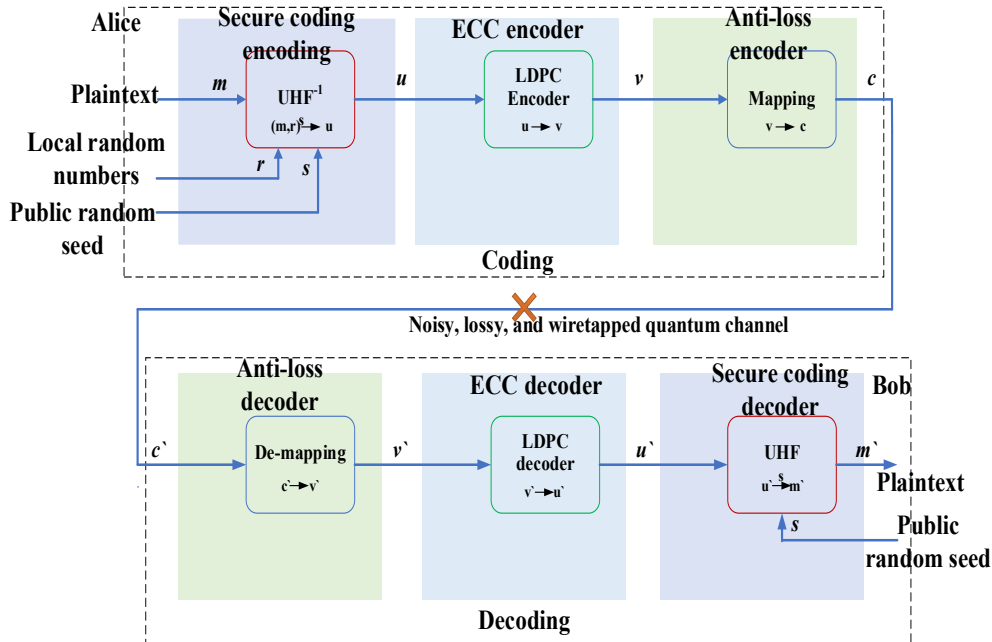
Alice

Secure coding encoding

ECC encoder

Anti-loss encoder

Plaintext

$m$

UHF$^{-1}$

$(m,r)\xrightarrow{s} u$

$u$

LDPC Encoder

$u \rightarrow v$

$v$

Mapping

$v \rightarrow c$

$c$

Local random numbers

$r$

$s$

Public random seed

Coding

Noisy, lossy, and wiretapped quantum channel

Anti-loss decoder

ECC decoder

Secure coding decoder

Bob

$c`$

De-mapping

$c` \rightarrow v`$

$v`$

LDPC decoder

$v` \rightarrow u`$

$u`$

UHF

$u` \xrightarrow{s} m`$

$m`$

Plaintext

$s$

Public random seed

Decoding